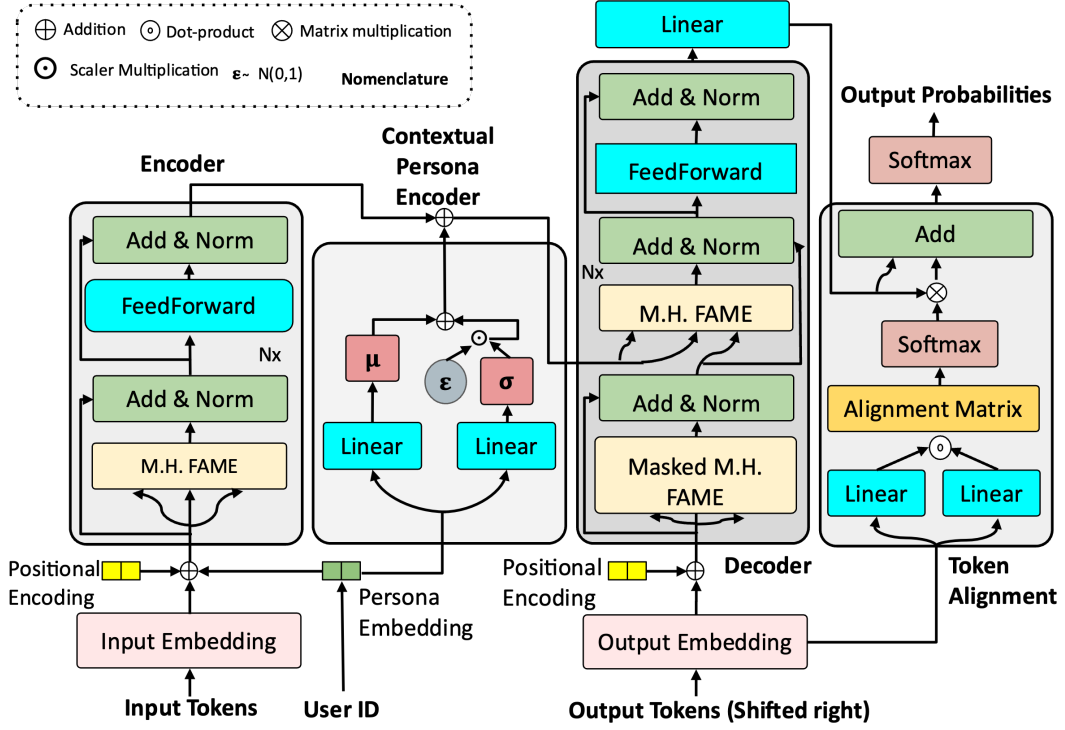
$\oplus$ Addition ⊙ Dot-product $\otimes$ Matrix multiplication

$\odot$ Scaler Multiplication $\varepsilon \sim N(0,1)$ Nomenclature

Linear

Output Probabilities

Contextual Persona Encoder

Encoder

Add & Norm

FeedForward

Add & Norm

Softmax

Add & Norm

FeedForward

Nx

Add & Norm

M.H. FAME

Add

Nx

$\mu$

$\varepsilon$

$\sigma$

M.H. FAME

Softmax

Add & Norm

Alignment Matrix

Linear

Linear

Masked M.H. FAME

Linear

Linear

Positional Encoding

Persona Embedding

Positional Encoding

Decoder

Token Alignment

Input Embedding

Output Embedding

Input Tokens

User ID

Output Tokens (Shifted right)